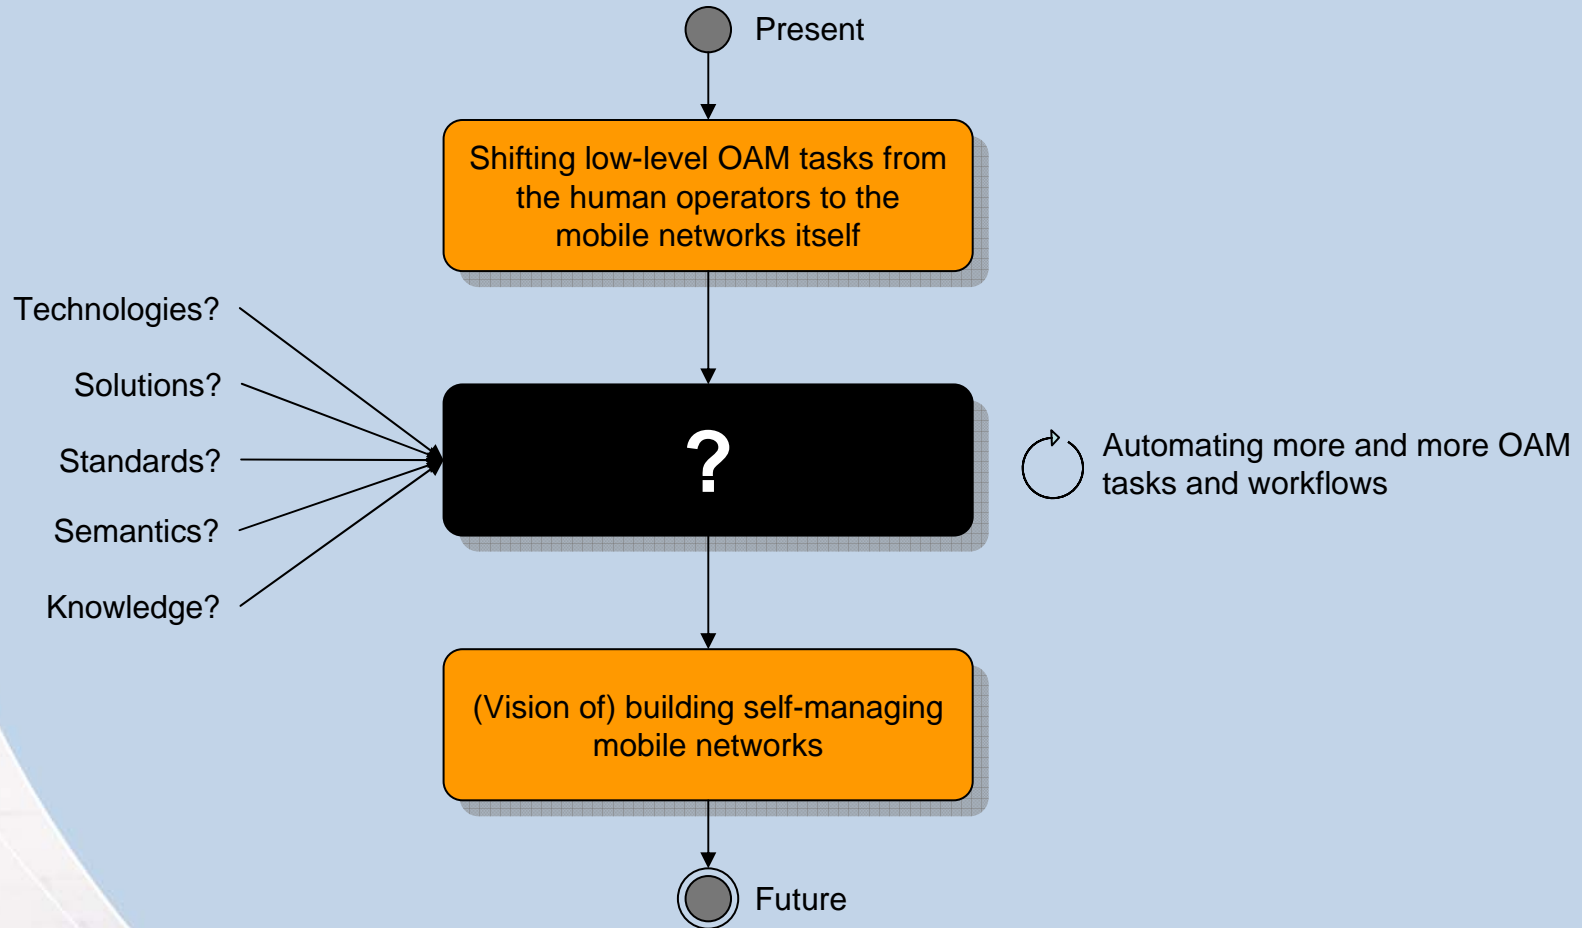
Present

Shifting low-level OAM tasks from the human operators to the mobile networks itself

Technologies?

Solutions?

Standards?

Semantics?

Knowledge?

?

Automating more and more OAM tasks and workflows

(Vision of) building self-managing mobile networks

Future